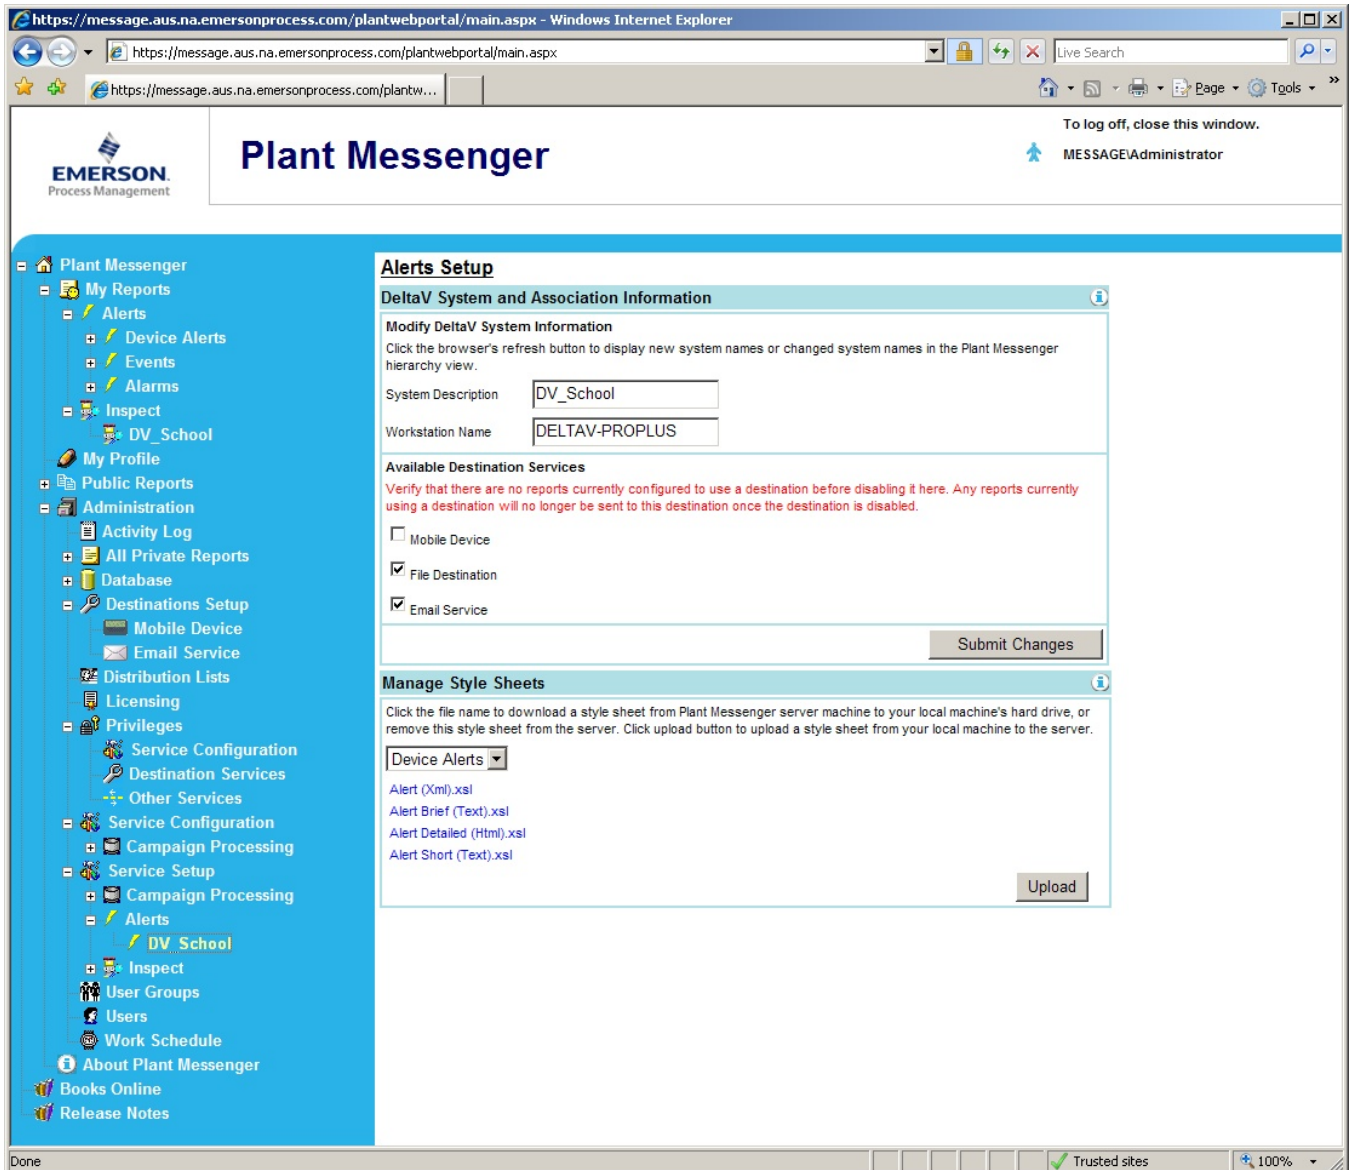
https://message.aus.na.emersonprocess.com/plantwebportal/main.aspx - Windows Internet Explorer

https://message.aus.na.emersonprocess.com/plantwebportal/main.aspx

Live Search

https://message.aus.na.emersonprocess.com/plantw...

Page Tools

EMERSON. Process Management

Plant Messenger

To log off, close this window.

MESSAGE\Administrator

Plant Messenger
My Reports
Alerts
Device Alerts
Events
Alarms
Inspect
DV_School
My Profile
Public Reports
Administration
Activity Log
All Private Reports
Database
Destinations Setup
Mobile Device
Email Service
Distribution Lists
Licensing
Privileges
Service Configuration
Destination Services
Other Services
Service Configuration
Campaign Processing
Service Setup
Campaign Processing
Alerts
DV_School
Inspect
User Groups
Users
Work Schedule
About Plant Messenger
Books Online
Release Notes

Alerts Setup

DeltaV System and Association Information

Modify DeltaV System Information

Click the browser's refresh button to display new system names or changed system names in the Plant Messenger hierarchy view.

System Description DV_School

Workstation Name DELTAV-PROPLUS

Available Destination Services

Verify that there are no reports currently configured to use a destination before disabling it here. Any reports currently using a destination will no longer be sent to this destination once the destination is disabled.

Mobile Device

File Destination

Email Service

Submit Changes

Manage Style Sheets

Click the file name to download a style sheet from Plant Messenger server machine to your local machine's hard drive, or remove this style sheet from the server. Click upload button to upload a style sheet from your local machine to the server.

Device Alerts

Alert (Xml).xsl
Alert Brief (Text).xsl
Alert Detailed (Html).xsl
Alert Short (Text).xsl

Upload

Done

Trusted sites

100%